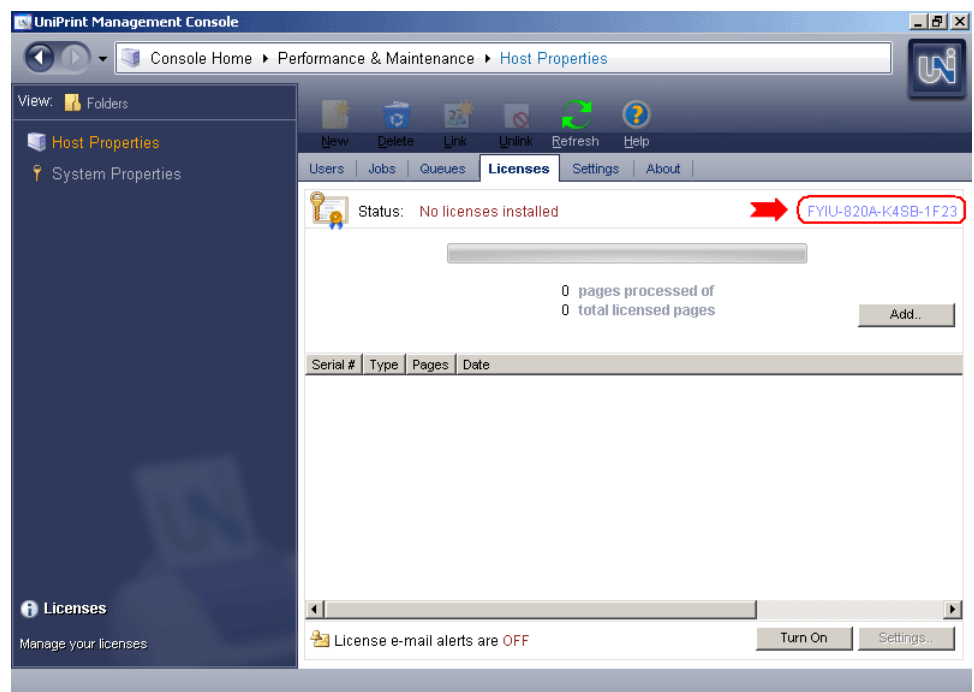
UniPrint Management Console

Console Home ▸ Performance & Maintenance ▸ Host Properties

View: Folders

Host Properties

System Properties

New Delete Link Unlink Refresh Help

Users | Jobs | Queues | Licenses | Settings | About

Status: No licenses installed

FYIU-820A-K4SB-1F23

0 pages processed of
0 total licensed pages

Add..

| Serial # | Type | Pages | Date |
|---|---|---|---|

Licenses

Manage your licenses

License e-mail alerts are OFF

Turn On

Settings...